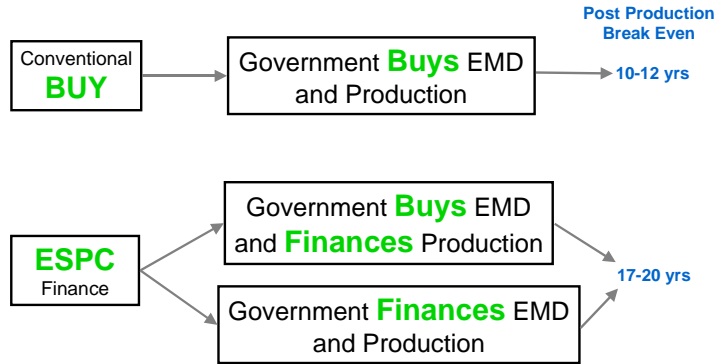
Post Production Break Even

Conventional BUY

Government Buys EMD and Production

10-12 yrs

ESPC Finance

Government Buys EMD and Finances Production

Government Finances EMD and Production

17-20 yrs